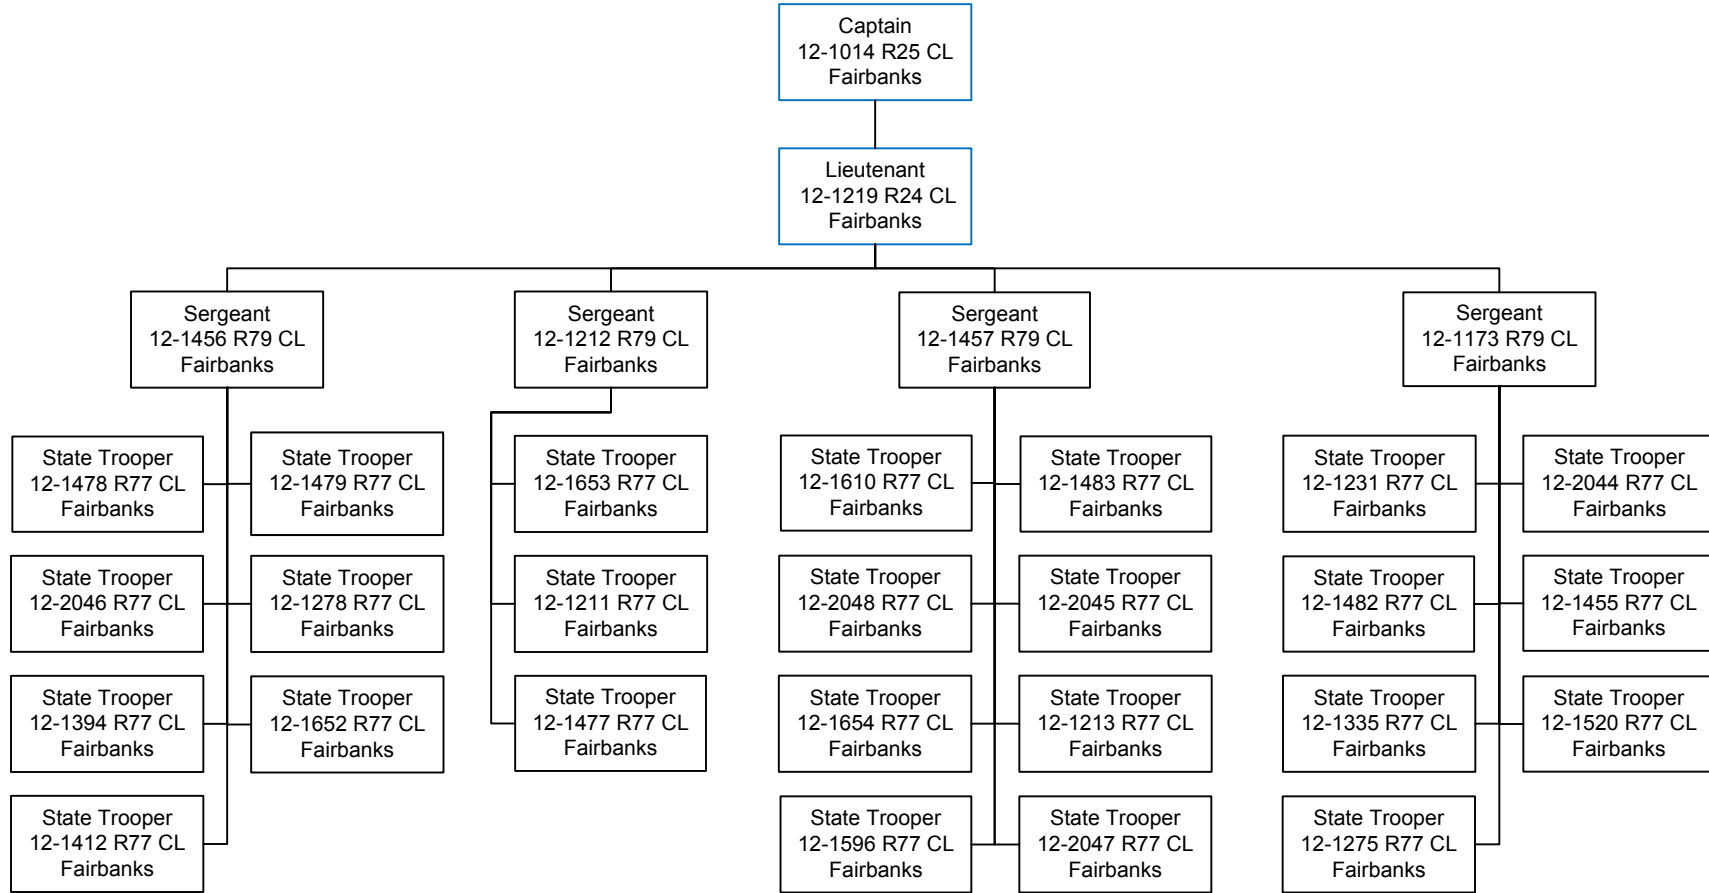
Captain
12-1014 R25 CL
Fairbanks

Lieutenant
12-1219 R24 CL
Fairbanks

Sergeant
12-1456 R79 CL
Fairbanks

State Trooper
12-1478 R77 CL
Fairbanks

State Trooper
12-1479 R77 CL
Fairbanks

State Trooper
12-2046 R77 CL
Fairbanks

State Trooper
12-1278 R77 CL
Fairbanks

State Trooper
12-1394 R77 CL
Fairbanks

State Trooper
12-1652 R77 CL
Fairbanks

State Trooper
12-1412 R77 CL
Fairbanks

Sergeant
12-1212 R79 CL
Fairbanks

State Trooper
12-1653 R77 CL
Fairbanks

State Trooper
12-1211 R77 CL
Fairbanks

State Trooper
12-1477 R77 CL
Fairbanks

Sergeant
12-1457 R79 CL
Fairbanks

State Trooper
12-1610 R77 CL
Fairbanks

State Trooper
12-1483 R77 CL
Fairbanks

State Trooper
12-2048 R77 CL
Fairbanks

State Trooper
12-2045 R77 CL
Fairbanks

State Trooper
12-1654 R77 CL
Fairbanks

State Trooper
12-1213 R77 CL
Fairbanks

State Trooper
12-1596 R77 CL
Fairbanks

State Trooper
12-2047 R77 CL
Fairbanks

Sergeant
12-1173 R79 CL
Fairbanks

State Trooper
12-1231 R77 CL
Fairbanks

State Trooper
12-2044 R77 CL
Fairbanks

State Trooper
12-1482 R77 CL
Fairbanks

State Trooper
12-1455 R77 CL
Fairbanks

State Trooper
12-1335 R77 CL
Fairbanks

State Trooper
12-1520 R77 CL
Fairbanks

State Trooper
12-1275 R77 CL
Fairbanks